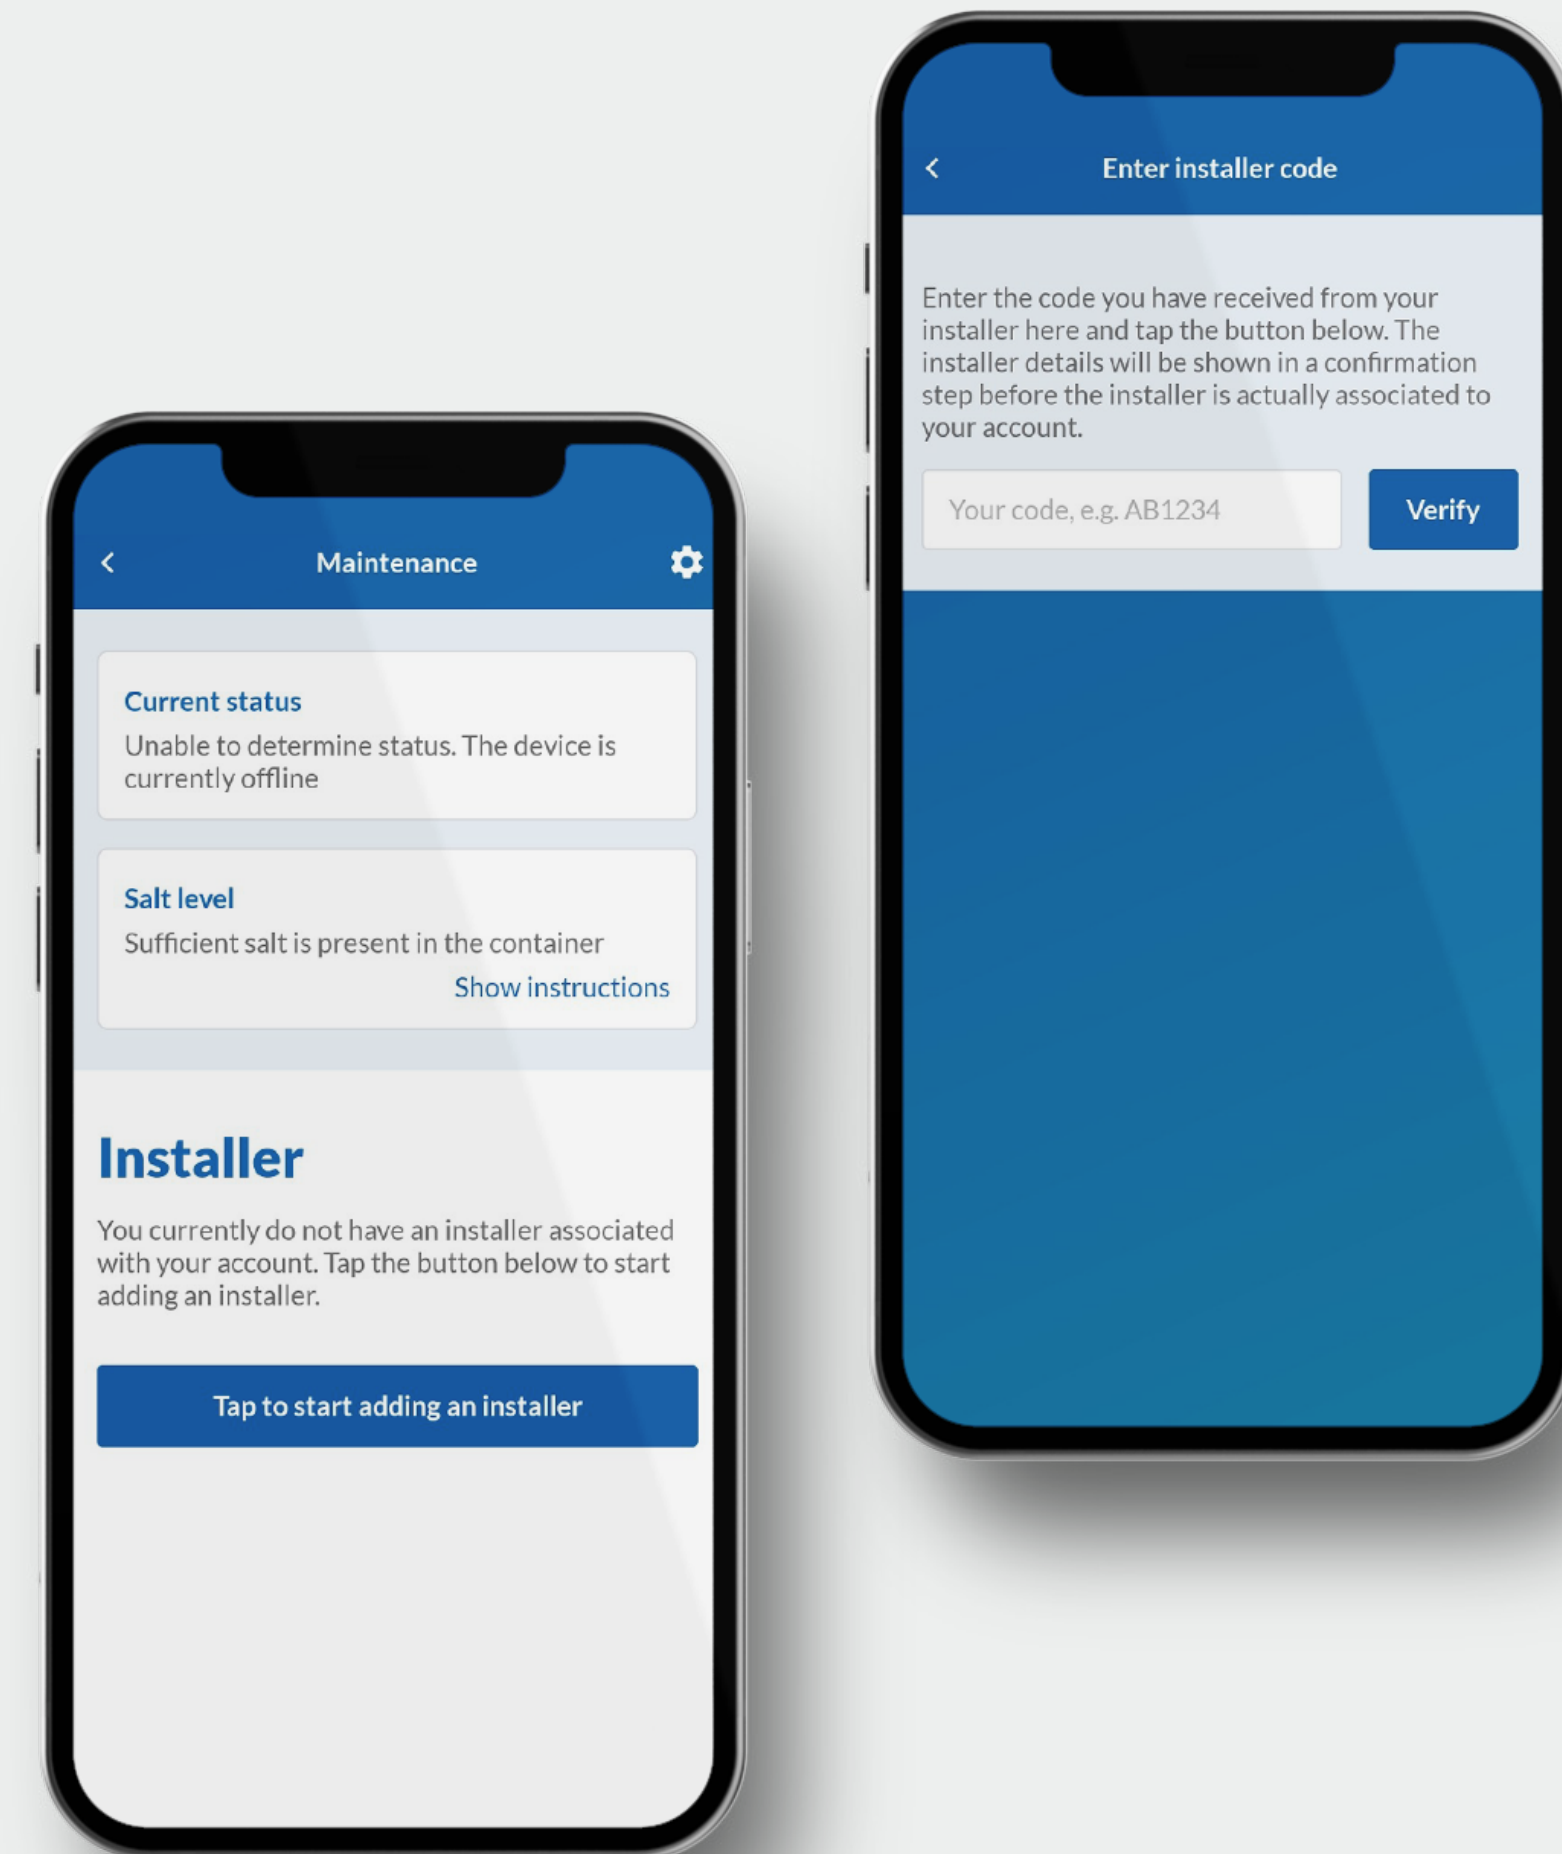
Maintenance

Current status
Unable to determine status. The device is currently offline

Salt level
Sufficient salt is present in the container
Show instructions

Installer

You currently do not have an installer associated with your account. Tap the button below to start adding an installer.

Tap to start adding an installer

Enter installer code

Enter the code you have received from your installer here and tap the button below. The installer details will be shown in a confirmation step before the installer is actually associated to your account.

Your code, e.g. AB1234

Verify